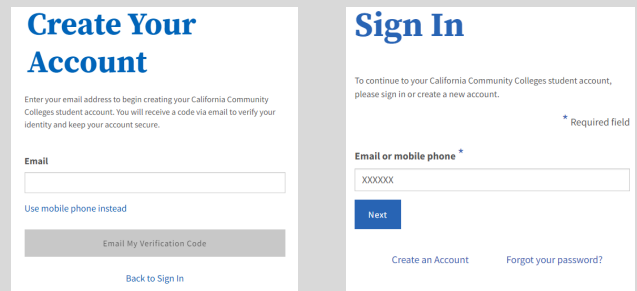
Create Your Account

Enter your email address to begin creating your California Community Colleges student account. You will receive a code via email to verify your identity and keep your account secure.

Email

Use mobile phone instead

Email My Verification Code

Back to Sign In

Sign In

To continue to your California Community Colleges student account, please sign in or create a new account.

* Required field

Email or mobile phone *

XXXXXX

Next

Create an Account

Forgot your password?